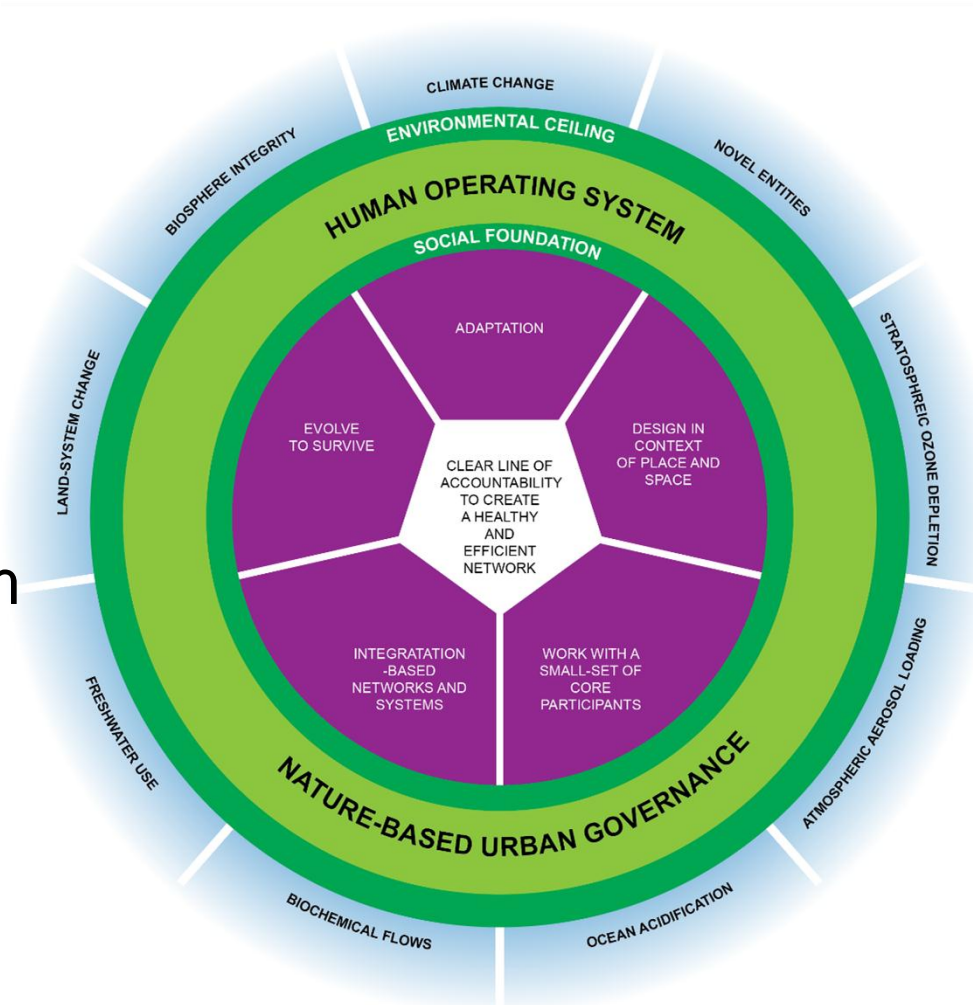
CLIMATE CHANGE
NOVEL ENTITIES
STRATOSPHREIC OZONE DEPLETION
ATMOSPHERIC AEROSOL LOADING
OCEAN ACIDIFICATION
BIOCHEMICAL FLOWS
FRESHWATER USE
LAND-SYSTEM CHANGE
BIOSPHERE INTEGRITY

ENVIRONMENTAL CEILING
HUMAN OPERATING SYSTEM
SOCIAL FOUNDATION

ADAPTATION
DESIGN IN CONTEXT OF PLACE AND SPACE
WORK WITH A SMALL-SET OF CORE PARTICIPANTS
INTEGRATATION -BASED NETWORKS AND SYSTEMS
EVOLVE TO SURVIVE

CLEAR LINE OF ACCOUNTABILITY TO CREATE A HEALTHY AND EFFICIENT NETWORK

NATURE-BASED URBAN GOVERNANCE

n